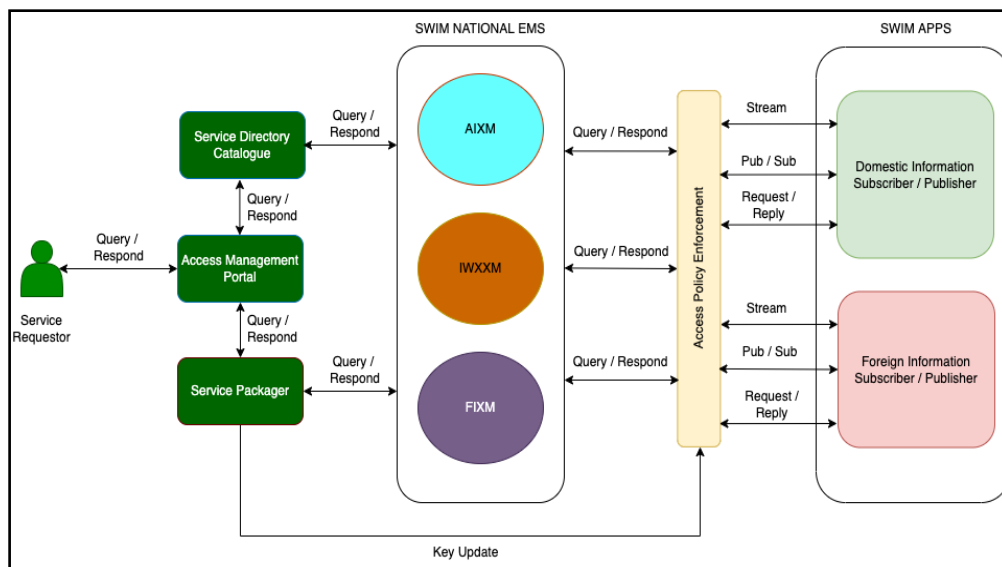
SWIM NATIONAL EMS

SWIM APPS

Service Directory Catalogue

Query / Respond

Query / Respond

Access Management Portal

Query / Respond

Query / Respond

Service Requestor

Service Packager

Query / Respond

AIXM

IWXXM

FIXM

Query / Respond

Query / Respond

Query / Respond

Access Policy Enforcement

Stream

Pub / Sub

Request / Reply

Domestic Information Subscriber / Publisher

Stream

Pub / Sub

Request / Reply

Foreign Information Subscriber / Publisher

Key Update